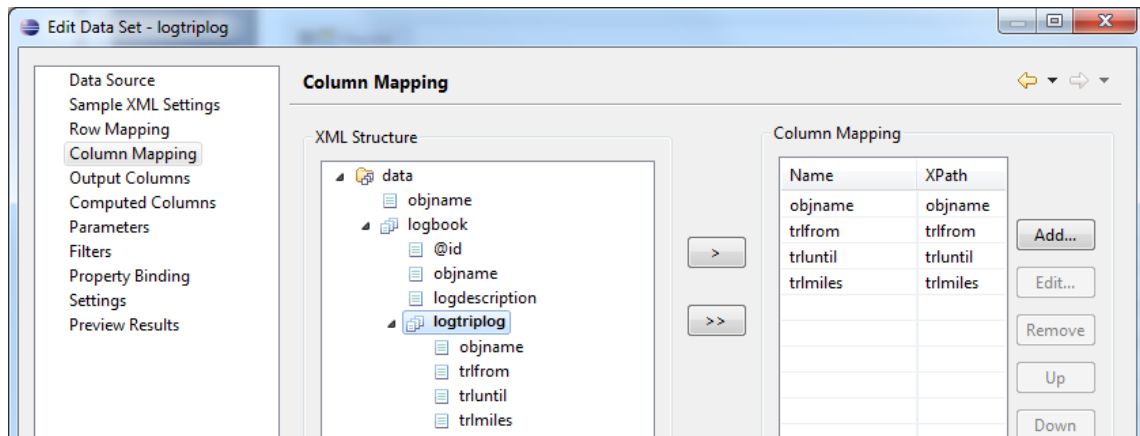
Edit Data Set - logtriplog

Data Source
Sample XML Settings
Row Mapping
Column Mapping
Output Columns
Computed Columns
Parameters
Filters
Property Binding
Settings
Preview Results

Column Mapping

XML Structure

data
objname
logbook
@id
objname
logdescription
logtriplog
objname
trlfrom
trluntil
trlmiles

>
>>

Column Mapping

| Name | XPath |
|---|---|
| objname | objname |
| trlfrom | trlfrom |
| trluntil | trluntil |
| trlmiles | trlmiles |

Add...
Edit...
Remove
Up
Down